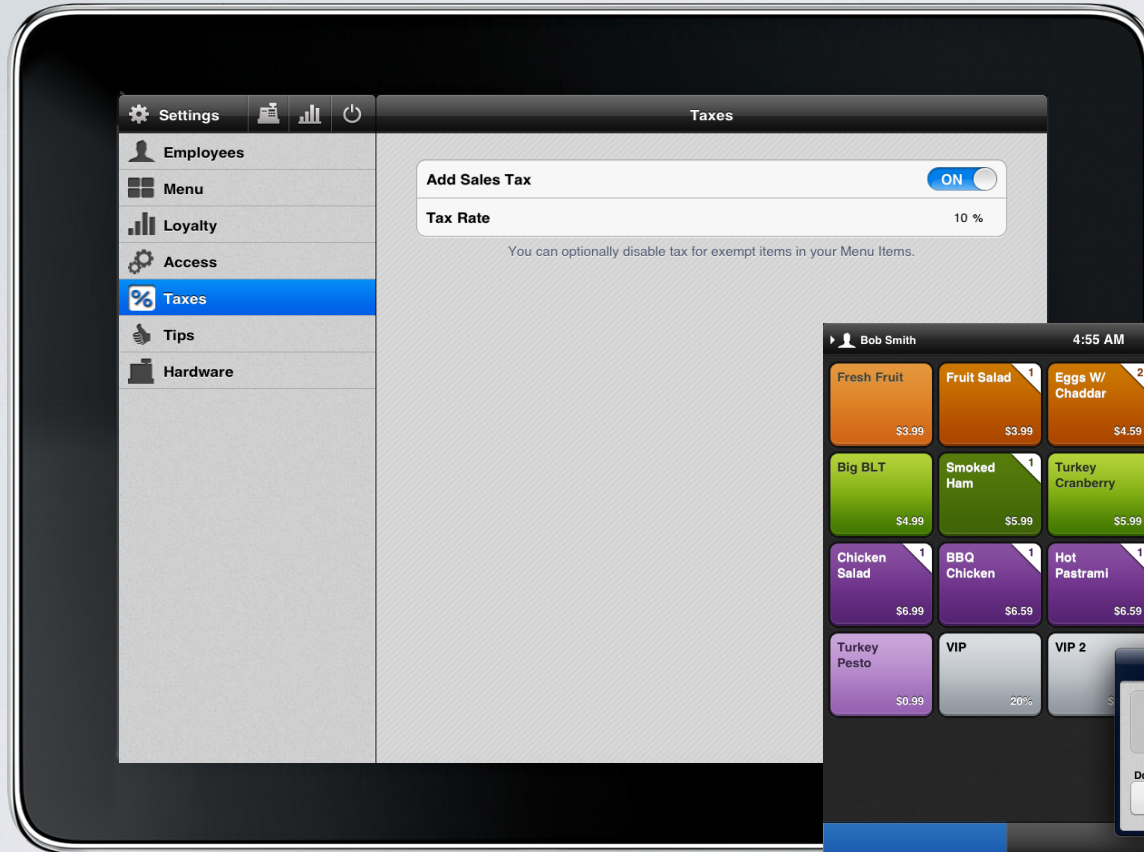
Settings

Taxes

Employees

Menu

Loyalty

Access

Taxes

Tips

Hardware

Add Sales Tax ON

Tax Rate 10 %

You can optionally disable tax for exempt items in your Menu Items.

Bob Smith 4:55 AM

Fresh Fruit $3.99

Fruit Salad 1 $3.99

Eggs W/ Chaddar 2 $4.59

Big BLT $4.99

Smoked Ham 1 $5.99

Turkey Cranberry $5.99

Chicken Salad 1 $6.99

BBQ Chicken 1 $6.59

Hot Pastrami 1 $6.59

Turkey Pesto $0.99

VIP 20%

VIP 2 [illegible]

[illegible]